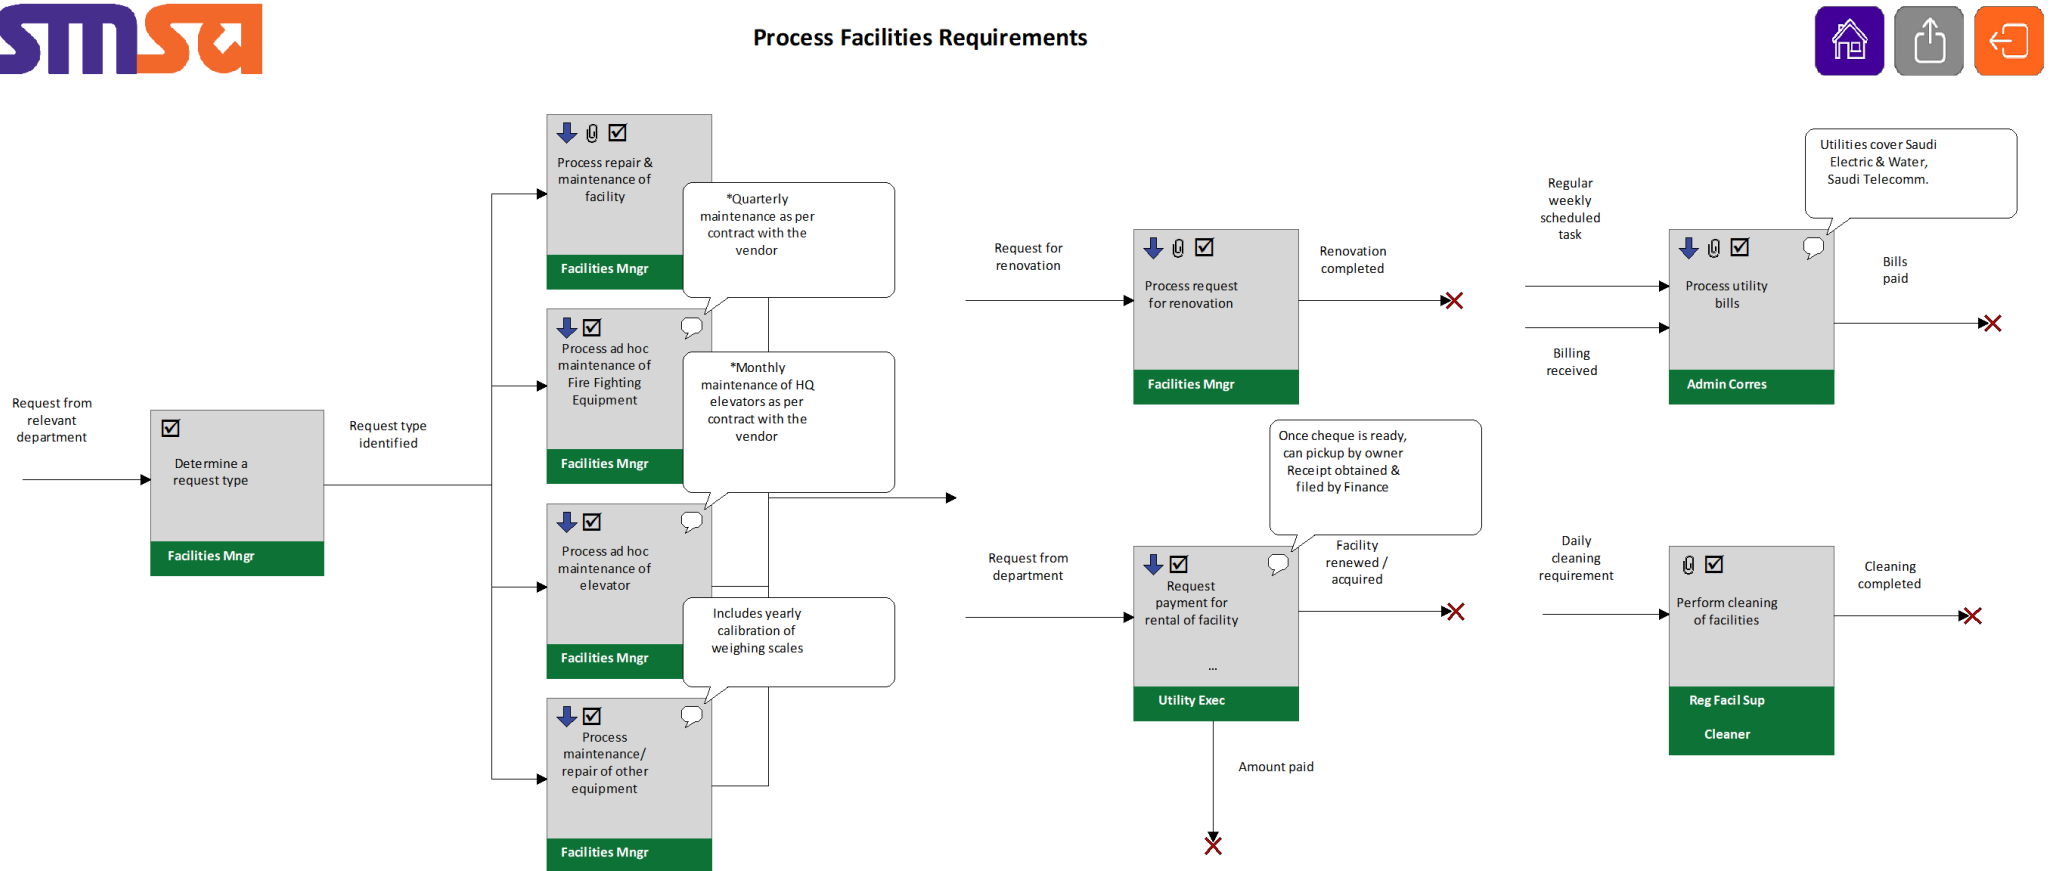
smsa

Process Facilities Requirements

Request from relevant department

Determine a request type

Facilities Mngr

Request type identified

Process repair & maintenance of facility

Facilities Mngr

*Quarterly maintenance as per contract with the vendor

Process ad hoc maintenance of Fire Fighting Equipment

Facilities Mngr

*Monthly maintenance of HQ elevators as per contract with the vendor

Process ad hoc maintenance of elevator

Facilities Mngr

Includes yearly calibration of weighing scales

Process maintenance/ repair of other equipment

Facilities Mngr

Request for renovation

Process request for renovation

Facilities Mngr

Renovation completed

Once cheque is ready, can pickup by owner Receipt obtained & filed by Finance

Request from department

Request payment for rental of facility

...

Utility Exec

Facility renewed / acquired

Amount paid

Utilities cover Saudi Electric & Water, Saudi Telecomm.

Regular weekly scheduled task

Billing received

Process utility bills

Admin Corres

Bills paid

Daily cleaning requirement

Perform cleaning of facilities

Reg Facil Sup

Cleaner

Cleaning completed